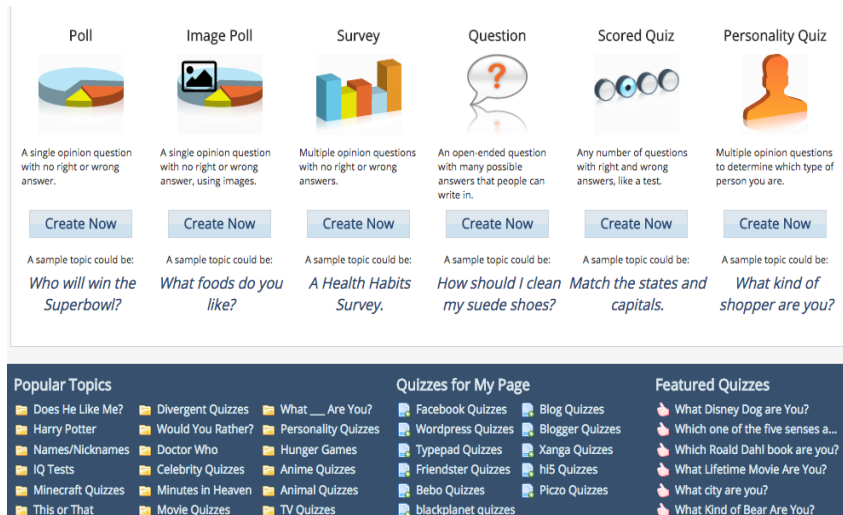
Poll

A single opinion question with no right or wrong answer.

Create Now

A sample topic could be:

Who will win the Superbowl?

Image Poll

A single opinion question with no right or wrong answer, using images.

Create Now

A sample topic could be:

What foods do you like?

Survey

Multiple opinion questions with no right or wrong answers.

Create Now

A sample topic could be:

A Health Habits Survey.

Question

An open-ended question with many possible answers that people can write in.

Create Now

A sample topic could be:

How should I clean my suede shoes?

Scored Quiz

Any number of questions with right and wrong answers, like a test.

Create Now

A sample topic could be:

Match the states and capitals.

Personality Quiz

Multiple opinion questions to determine which type of person you are.

Create Now

A sample topic could be:

What kind of shopper are you?

Popular Topics

Does He Like Me?
Harry Potter
Names/Nicknames
IQ Tests
Minecraft Quizzes
This or That
Divergent Quizzes
Would You Rather?
Doctor Who
Celebrity Quizzes
Minutes in Heaven
Movie Quizzes
What ___ Are You?
Personality Quizzes
Hunger Games
Anime Quizzes
Animal Quizzes
TV Quizzes

Quizzes for My Page

Facebook Quizzes
Wordpress Quizzes
Typepad Quizzes
Friendster Quizzes
Bebo Quizzes
blackplanet quizzes
Blog Quizzes
Blogger Quizzes
Xanga Quizzes
hi5 Quizzes
Piczo Quizzes

Featured Quizzes

What Disney Dog are You?
Which one of the five senses a...
Which Roald Dahl book are you?
What Lifetime Movie Are You?
What city are you?
What Kind of Bear Are You?